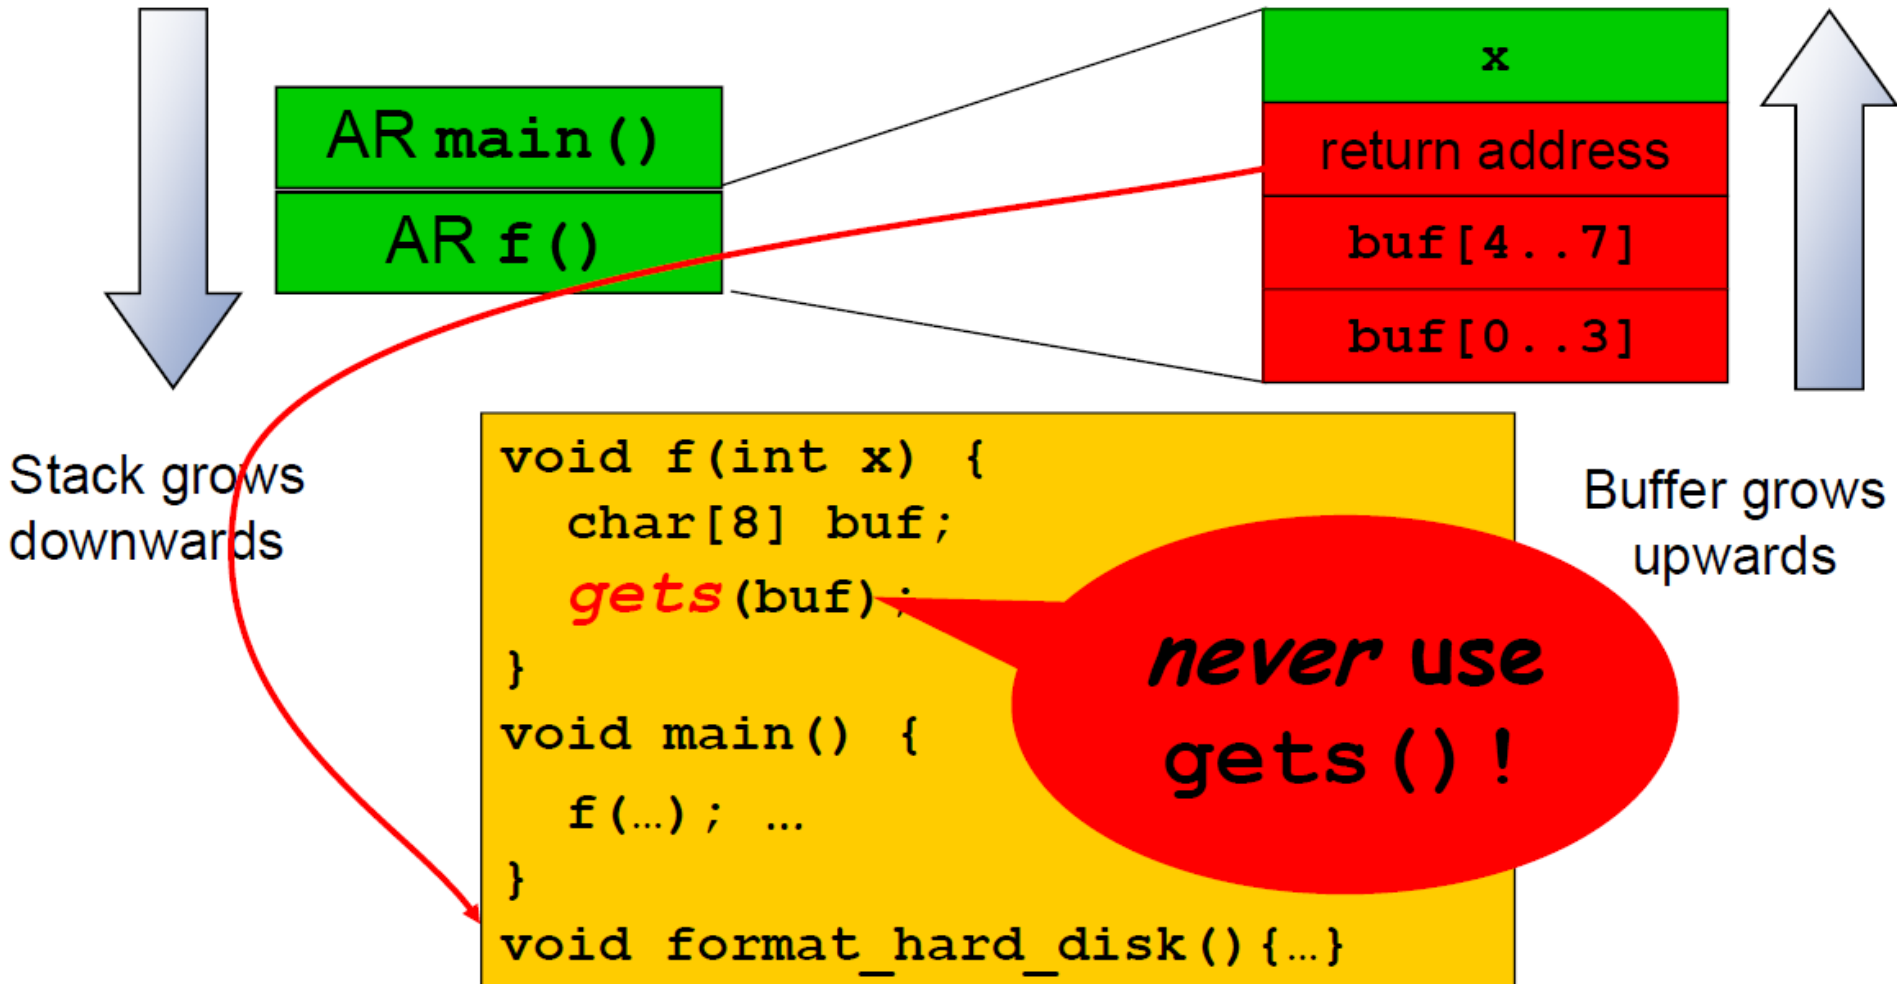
AR main()

AR f()

x

return address

buf[4..7]

buf[0..3]

Stack grows downwards

Buffer grows upwards

void f(int x) {
char[8] buf;
gets(buf);
}
void main() {
f(…); …
}
void format_hard_disk(){…}

never use gets()!